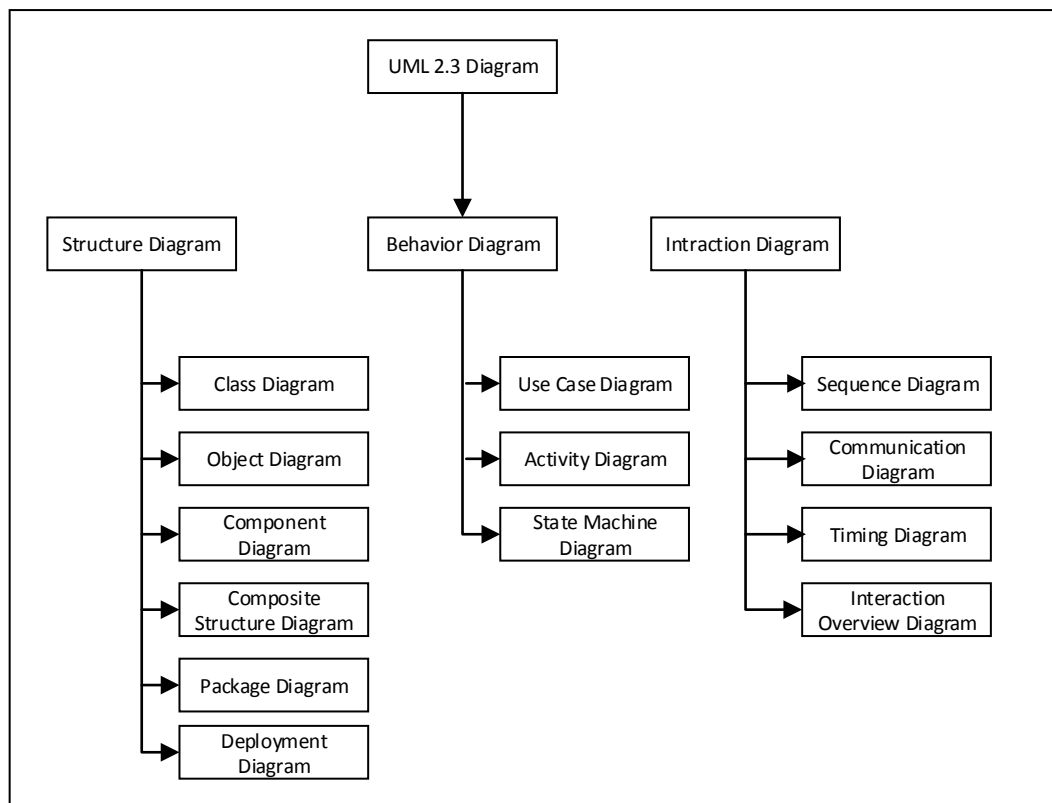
UML 2.3 Diagram

Structure Diagram

Class Diagram

Object Diagram

Component Diagram

Composite Structure Diagram

Package Diagram

Deployment Diagram

Behavior Diagram

Use Case Diagram

Activity Diagram

State Machine Diagram

Intraction Diagram

Sequence Diagram

Communication Diagram

Timing Diagram

Interaction Overview Diagram